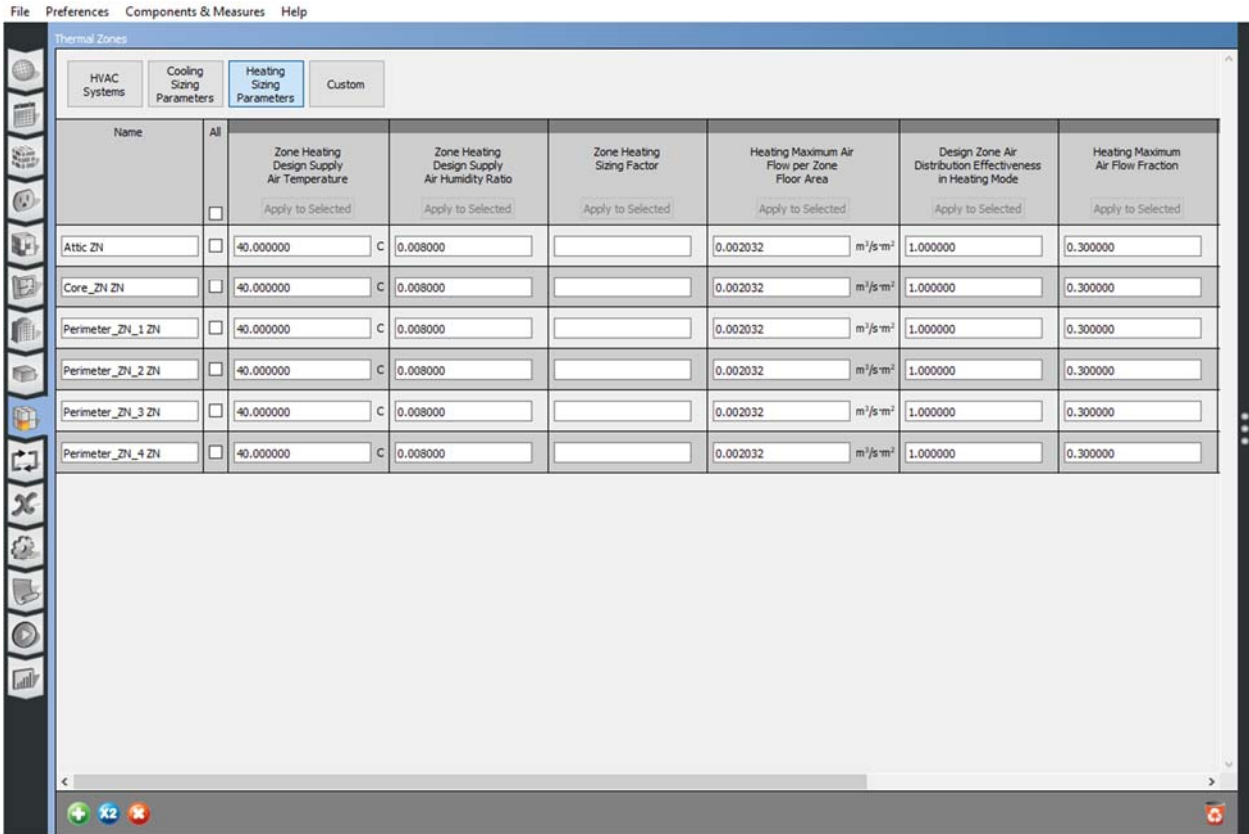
File Preferences Components & Measures Help

Thermal Zones

HVAC Systems | Cooling Sizing Parameters | Heating Sizing Parameters | Custom

| Name | All | Zone Heating Design Supply Air Temperature Apply to Selected | Zone Heating Design Supply Air Humidity Ratio Apply to Selected | Zone Heating Sizing Factor Apply to Selected | Heating Maximum Air Flow per Zone Floor Area Apply to Selected | Design Zone Air Distribution Effectiveness in Heating Mode Apply to Selected | Heating Maximum Air Flow Fraction Apply to Selected |
|---|---|---|---|---|---|---|---|
| Attic ZN | | 40.000000 C | 0.008000 | | 0.002032 $m^3/s\cdot m^2$ | 1.000000 | 0.300000 |
| Core_ZN ZN | | 40.000000 C | 0.008000 | | 0.002032 $m^3/s\cdot m^2$ | 1.000000 | 0.300000 |
| Perimeter_ZN_1 ZN | | 40.000000 C | 0.008000 | | 0.002032 $m^3/s\cdot m^2$ | 1.000000 | 0.300000 |
| Perimeter_ZN_2 ZN | | 40.000000 C | 0.008000 | | 0.002032 $m^3/s\cdot m^2$ | 1.000000 | 0.300000 |
| Perimeter_ZN_3 ZN | | 40.000000 C | 0.008000 | | 0.002032 $m^3/s\cdot m^2$ | 1.000000 | 0.300000 |
| Perimeter_ZN_4 ZN | | 40.000000 C | 0.008000 | | 0.002032 $m^3/s\cdot m^2$ | 1.000000 | 0.300000 |

x2